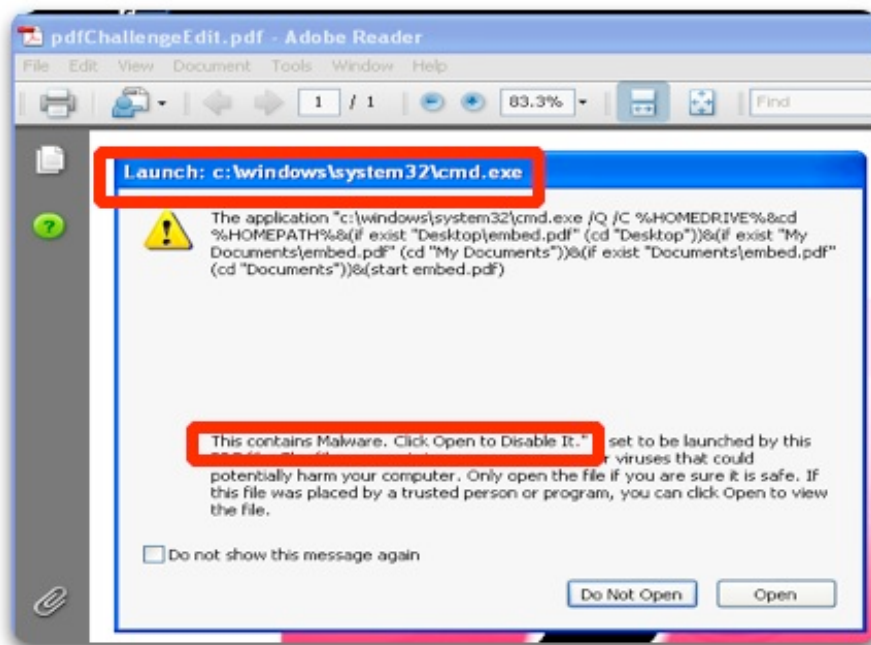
pdfChallengeEdit.pdf - Adobe Reader

File Edit View Document Tools Window Help

1 / 1 83.3% Find

Launch: c:\windows\system32\cmd.exe

The application "c:\windows\system32\cmd.exe /Q /C %HOMEDRIVE%&cd %HOMEPATH%&(if exist "Desktop\embed.pdf" (cd "Desktop"))&(if exist "My Documents\embed.pdf" (cd "My Documents"))&(if exist "Documents\embed.pdf" (cd "Documents"))&(start embed.pdf)

This contains Malware. Click Open to Disable It." set to be launched by this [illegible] r viruses that could potentially harm your computer. Only open the file if you are sure it is safe. If this file was placed by a trusted person or program, you can click Open to view the file.

Do not show this message again

Do Not Open Open